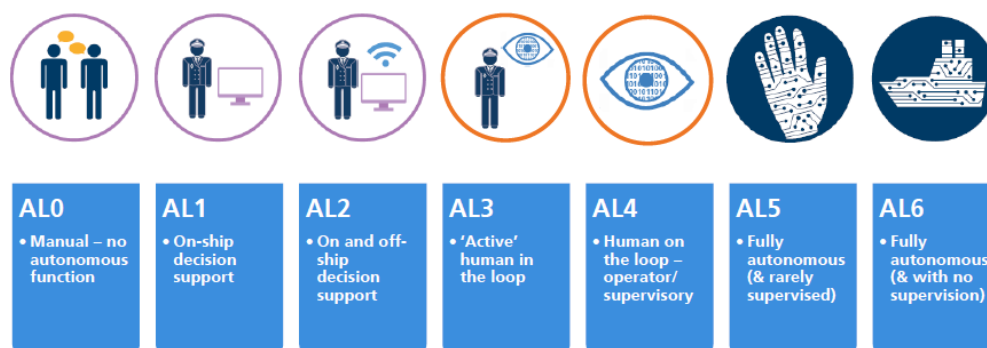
AL0
• Manual – no autonomous function

AL1
• On-ship decision support

AL2
• On and off-ship decision support

AL3
• 'Active' human in the loop

AL4
• Human on the loop – operator/ supervisory

AL5
• Fully autonomous (& rarely supervised)

AL6
• Fully autonomous (& with no supervision)